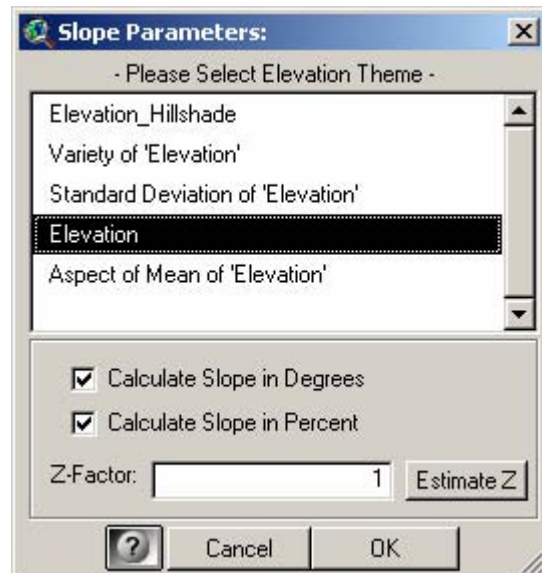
Slope Parameters:

- Please Select Elevation Theme -

Elevation_Hillshade
Variety of 'Elevation'
Standard Deviation of 'Elevation'
Elevation
Aspect of Mean of 'Elevation'

Calculate Slope in Degrees
Calculate Slope in Percent

Z-Factor: 1 Estimate Z

? Cancel OK